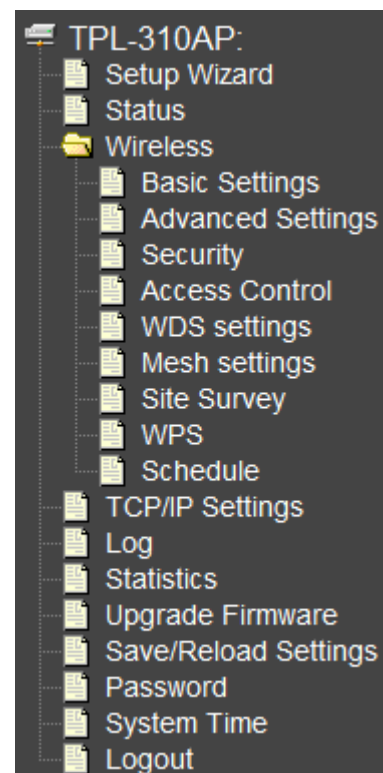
TPL-310AP:
Setup Wizard
Status
Wireless
Basic Settings
Advanced Settings
Security
Access Control
WDS settings
Mesh settings
Site Survey
WPS
Schedule
TCP/IP Settings
Log
Statistics
Upgrade Firmware
Save/Reload Settings
Password
System Time
Logout